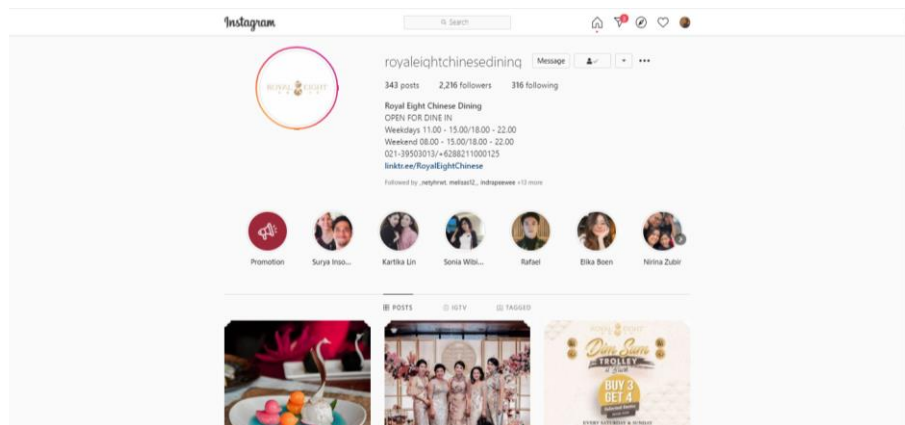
Instagram

Search

royaleightchinesedining Message + •••

343 posts 2,216 followers 316 following

Royal Eight Chinese Dining
OPEN FOR DINE IN
Weekdays 11.00 - 15.00/18.00 - 22.00
Weekend 08.00 - 15.00/18.00 - 22.00
021-39503013/+6288211000125
linktr.ee/RoyalEightChinese

Followed by _netyhnet, melisaa12_, indrapeswee +13 more

ROYAL EIGHT

Promotion Surya Inso... Kartika Lin Sonia Wibi... Rafael Elika Boen Nirina Zubir

POSTS IGTV TAGGED

ROYAL EIGHT
Dim Sum TROLLEY
BUY 3 GET 4
EVERY SATURDAY & SUNDAY